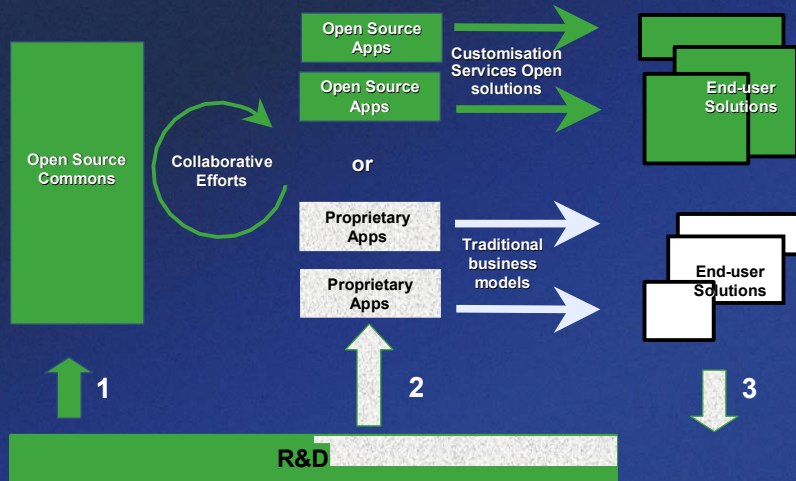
Open Source Commons

Collaborative Efforts

Open Source Apps

Open Source Apps

Customisation Services Open solutions

End-user Solutions

or

Proprietary Apps

Proprietary Apps

Traditional business models

End-user Solutions

1

2

3

R&D